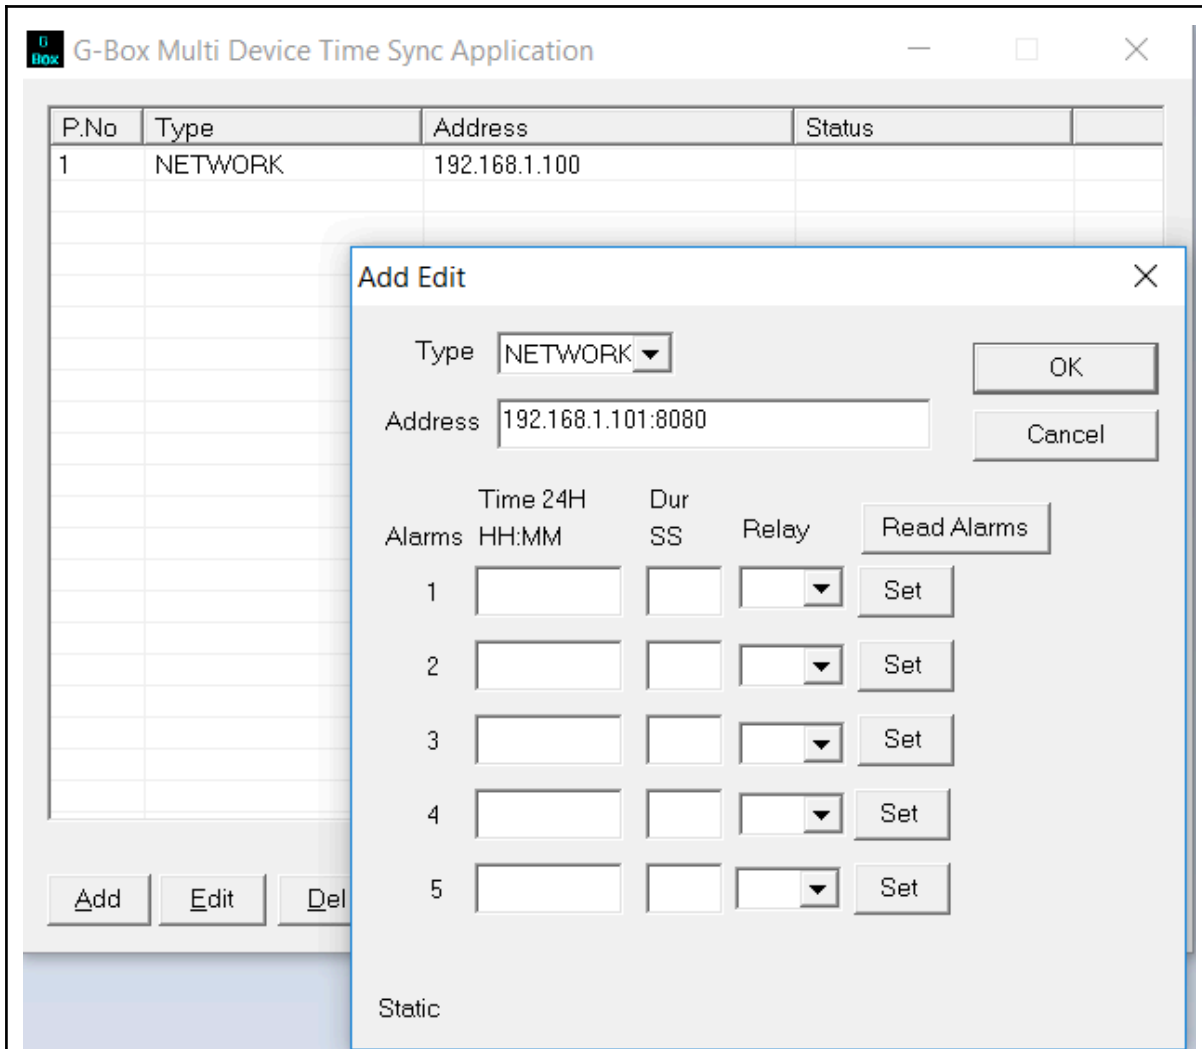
G Box G-Box Multi Device Time Sync Application

| P.No | Type | Address | Status |
|---|---|---|---|
| 1 | NETWORK | 192.168.1.100 | |

Add Edit Del

Add Edit

Type NETWORK

Address 192.168.1.101:8080

OK

Cancel

Alarms

Time 24H HH:MM

Dur SS

Relay

Read Alarms

1 Set

2 Set

3 Set

4 Set

5 Set

Static